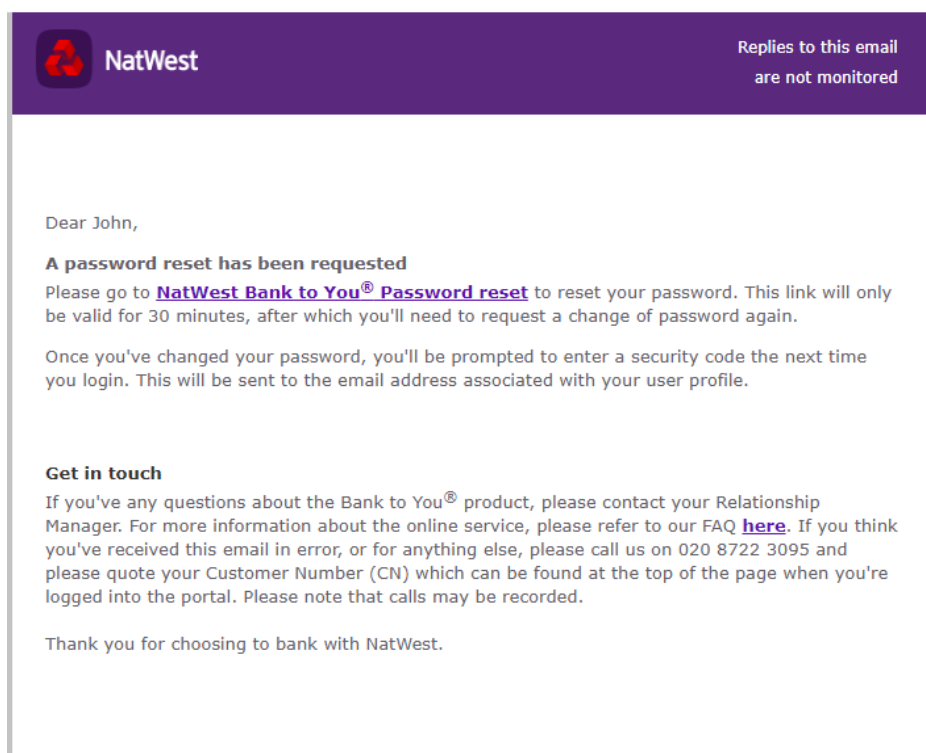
NatWest

Replies to this email are not monitored

Dear John,

A password reset has been requested
Please go to NatWest Bank to You® Password reset to reset your password. This link will only be valid for 30 minutes, after which you'll need to request a change of password again.

Once you've changed your password, you'll be prompted to enter a security code the next time you login. This will be sent to the email address associated with your user profile.

Get in touch
If you've any questions about the Bank to You® product, please contact your Relationship Manager. For more information about the online service, please refer to our FAQ here. If you think you've received this email in error, or for anything else, please call us on 020 8722 3095 and please quote your Customer Number (CN) which can be found at the top of the page when you're logged into the portal. Please note that calls may be recorded.

Thank you for choosing to bank with NatWest.